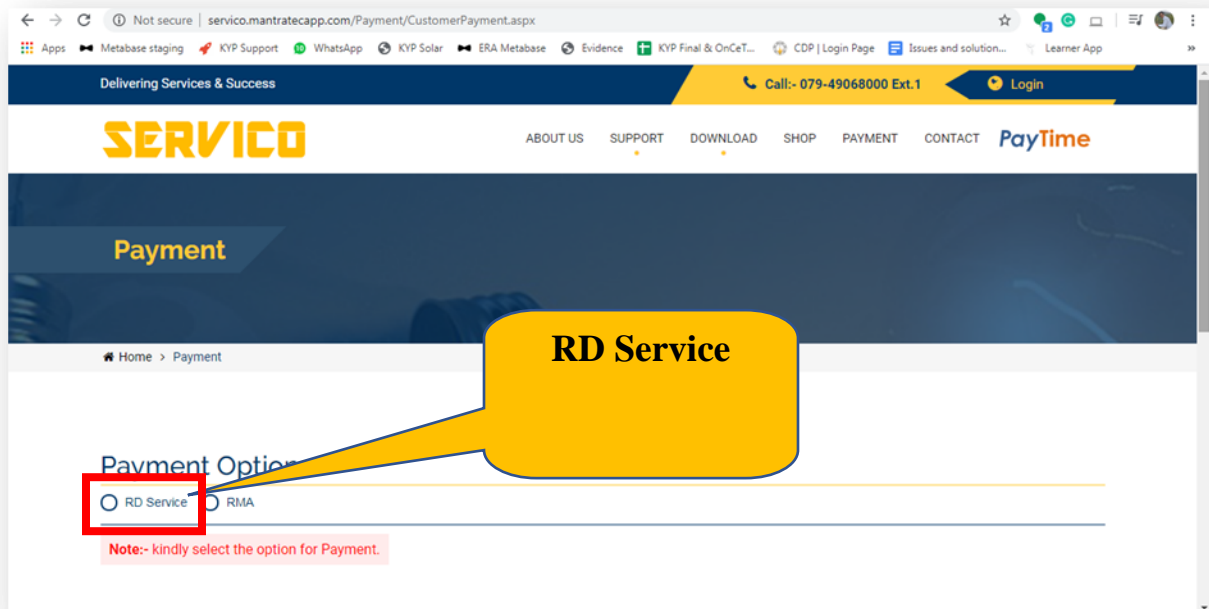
Not secure | servico.mantratecapp.com/Payment/CustomerPayment.aspx

Apps Metabase staging KYP Support WhatsApp KYP Solar ERA Metabase Evidence KYP Final & OnCeT... CDP | Login Page Issues and solution... Learner App

Delivering Services & Success

Call:- 079-49068000 Ext.1

Login

SERVICO

ABOUT US SUPPORT DOWNLOAD SHOP PAYMENT CONTACT PayTime

Payment

Home > Payment

RD Service

Payment Option

RD Service RMA

Note:- kindly select the option for Payment.